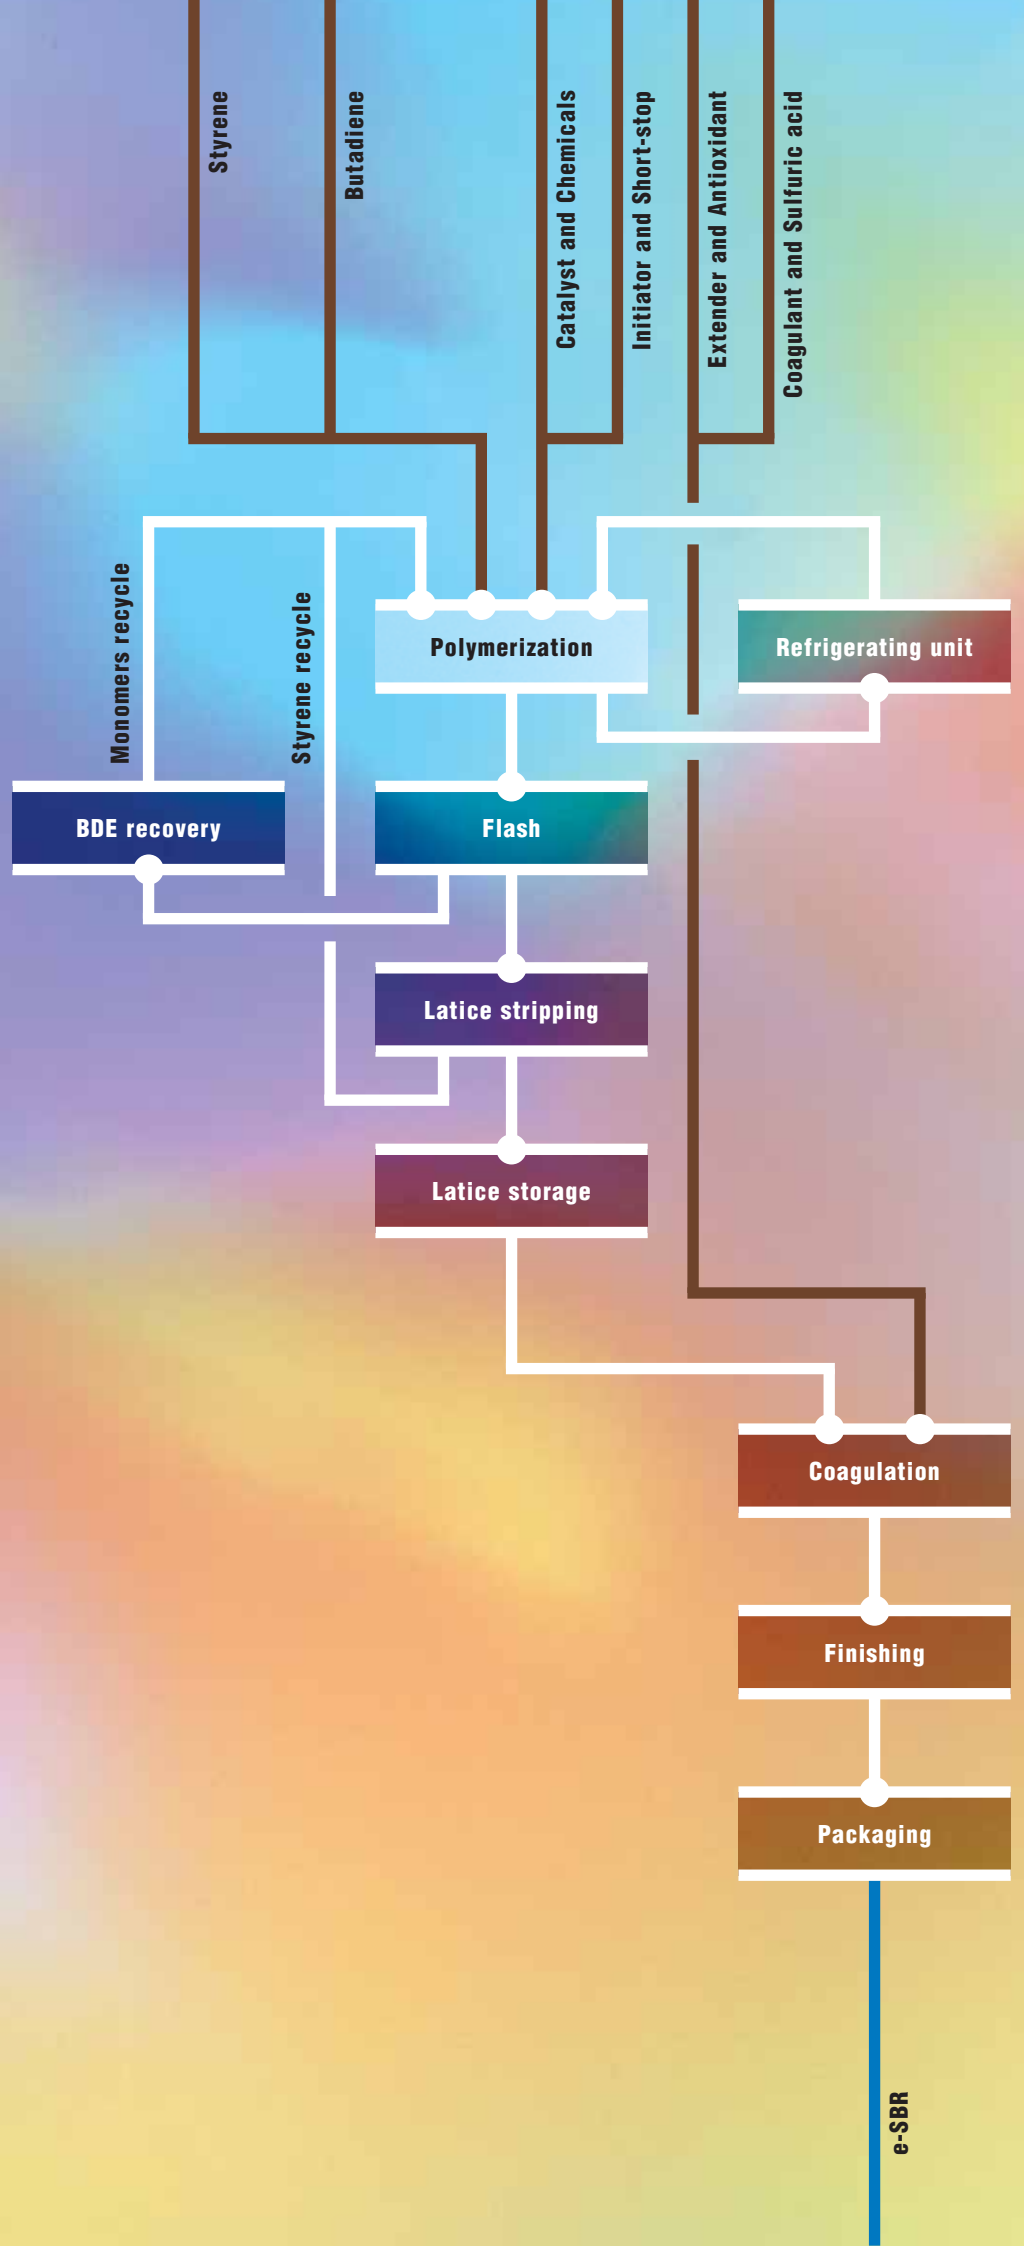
Styrene

Butadiene

Catalyst and Chemicals

Initiator and Short-stop

Extender and Antioxidant

Coagulant and Sulfuric acid

Monomers recycle

Styrene recycle

Polymerization

Refrigerating unit

BDE recovery

Flash

Latice stripping

Latice storage

Coagulation

Finishing

Packaging

e-SBR